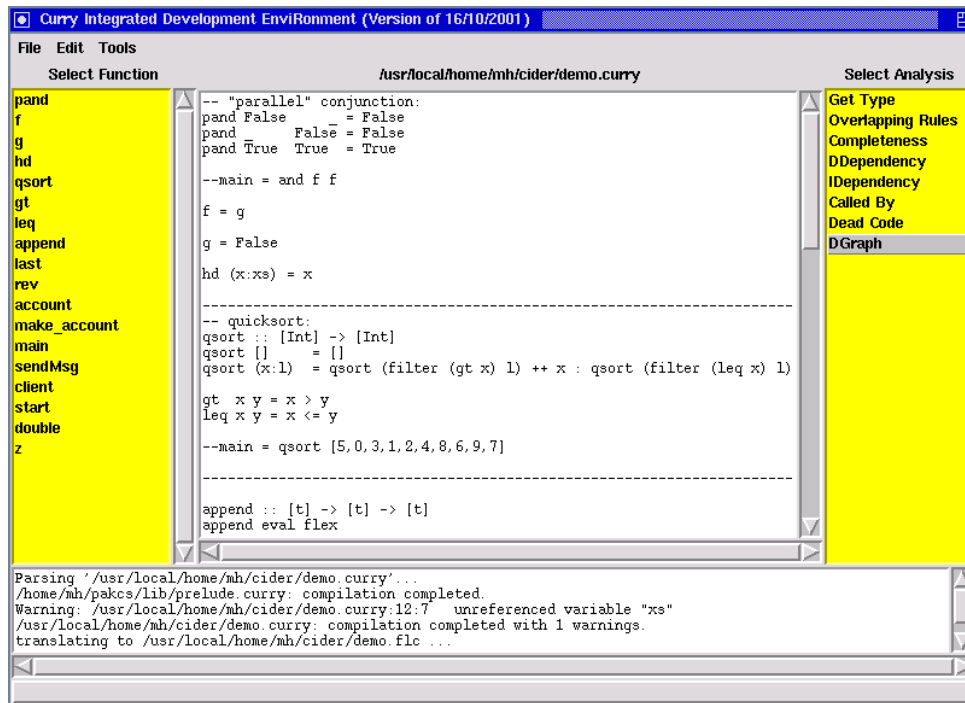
Curry Integrated Development EnviRonment (Version of 16/10/2001)

File Edit Tools

Select Function

/usr/local/home/mh/cider/demo.curry

Select Analysis

pand
f
g
hd
qsort
gt
leq
append
last
rev
account
make_account
main
sendMsg
client
start
double
z

-- "parallel" conjunction:
pand False _ = False
pand _ False = False
pand True True = True

--main = and f f

f = g

g = False

hd (x:xs) = x

------------------------------------------------------------------------
-- quicksort:
qsort :: [Int] -> [Int]
qsort [] = []
qsort (x:l) = qsort (filter (gt x) l) ++ x : qsort (filter (leq x) l)

gt x y = x > y
leq x y = x <= y

--main = qsort [5,0,3,1,2,4,8,6,9,7]

------------------------------------------------------------------------

append :: [t] -> [t] -> [t]
append eval flex

Get Type
Overlapping Rules
Completeness
DDependency
IDependency
Called By
Dead Code
DGraph

Parsing '/usr/local/home/mh/cider/demo.curry'...
/home/mh/pakcs/lib/prelude.curry: compilation completed.
Warning: /usr/local/home/mh/cider/demo.curry:12:7 unreferenced variable "xs"
/usr/local/home/mh/cider/demo.curry: compilation completed with 1 warnings.
translating to /usr/local/home/mh/cider/demo.flc ...